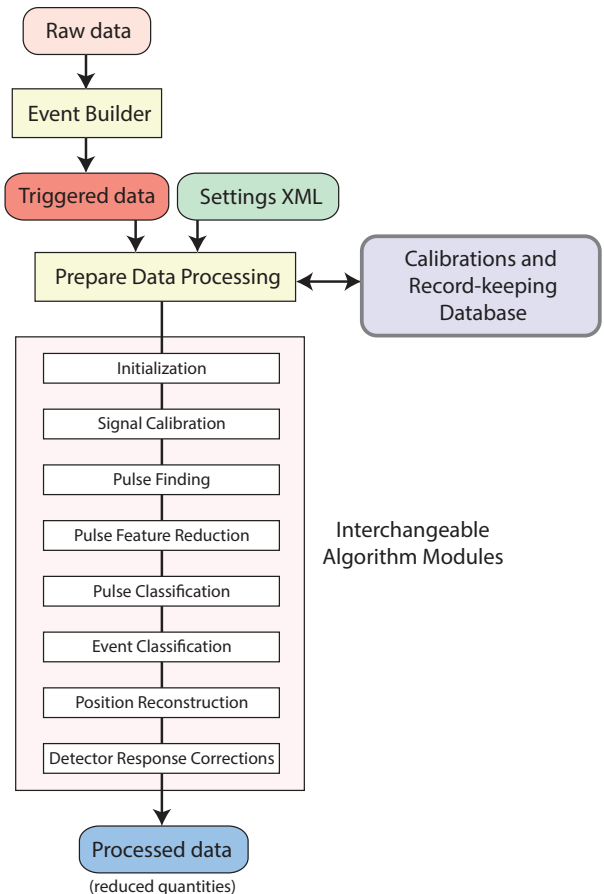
Raw data

Event Builder

Triggered data

Settings XML

Prepare Data Processing

Calibrations and Record-keeping Database

Initialization

Signal Calibration

Pulse Finding

Pulse Feature Reduction

Pulse Classification

Event Classification

Position Reconstruction

Detector Response Corrections

Interchangeable Algorithm Modules

Processed data

(reduced quantities)